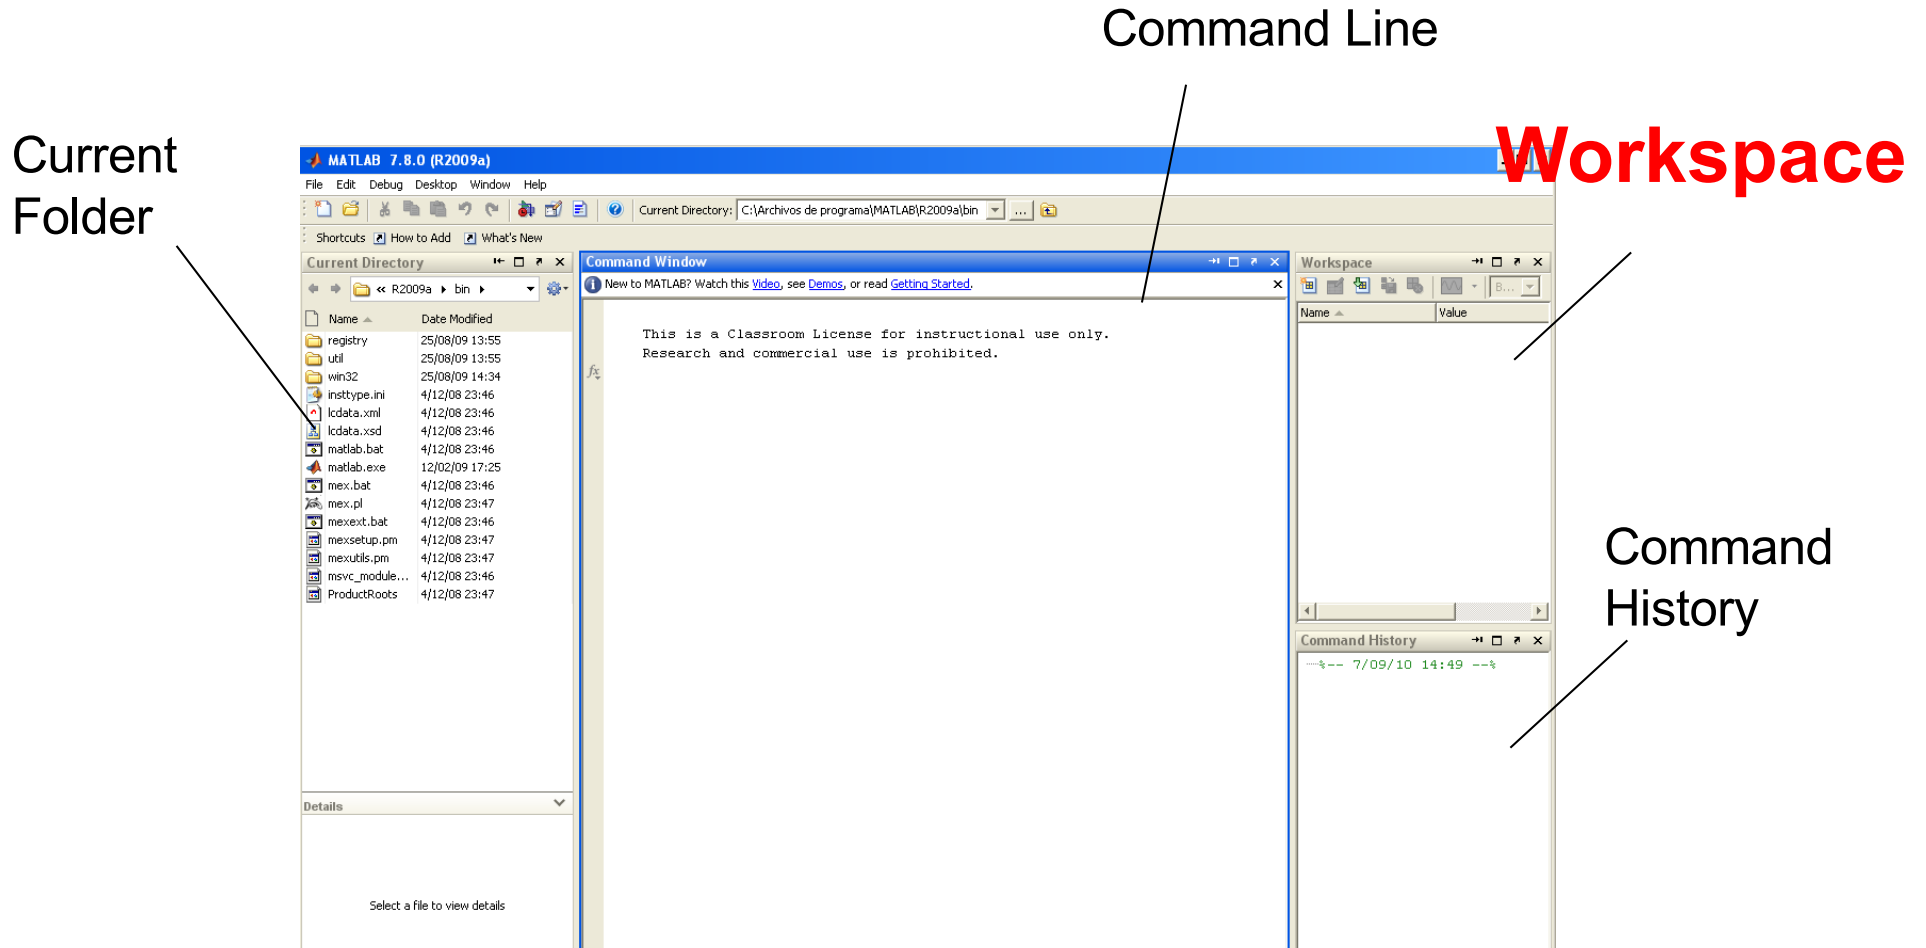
Command Line

Current Folder

Workspace

MATLAB 7.8.0 (R2009a)

File Edit Debug Desktop Window Help

Current Directory: C:\Archivos de programa\MATLAB\R2009a\bin

Shortcuts How to Add What's New

Current Directory

« R2009a ▸ bin ▸

| Name | Date Modified |
|---|---|
| registry | 25/08/09 13:55 |
| util | 25/08/09 13:55 |
| win32 | 25/08/09 14:34 |
| insttype.ini | 4/12/08 23:46 |
| lcdata.xml | 4/12/08 23:46 |
| lcdata.xsd | 4/12/08 23:46 |
| matlab.bat | 4/12/08 23:46 |
| matlab.exe | 12/02/09 17:25 |
| mex.bat | 4/12/08 23:46 |
| mex.pl | 4/12/08 23:47 |
| mexext.bat | 4/12/08 23:46 |
| mexsetup.pm | 4/12/08 23:47 |
| mexutils.pm | 4/12/08 23:47 |
| msvc_module... | 4/12/08 23:46 |
| ProductRoots | 4/12/08 23:47 |

Details

Select a file to view details

Command Window

New to MATLAB? Watch this Video, see Demos, or read Getting Started.

This is a Classroom License for instructional use only.
Research and commercial use is prohibited.

$f_x$

Workspace

B...

| Name | Value |
|---|---|

Command History

%-- 7/09/10 14:49 --%

Command History